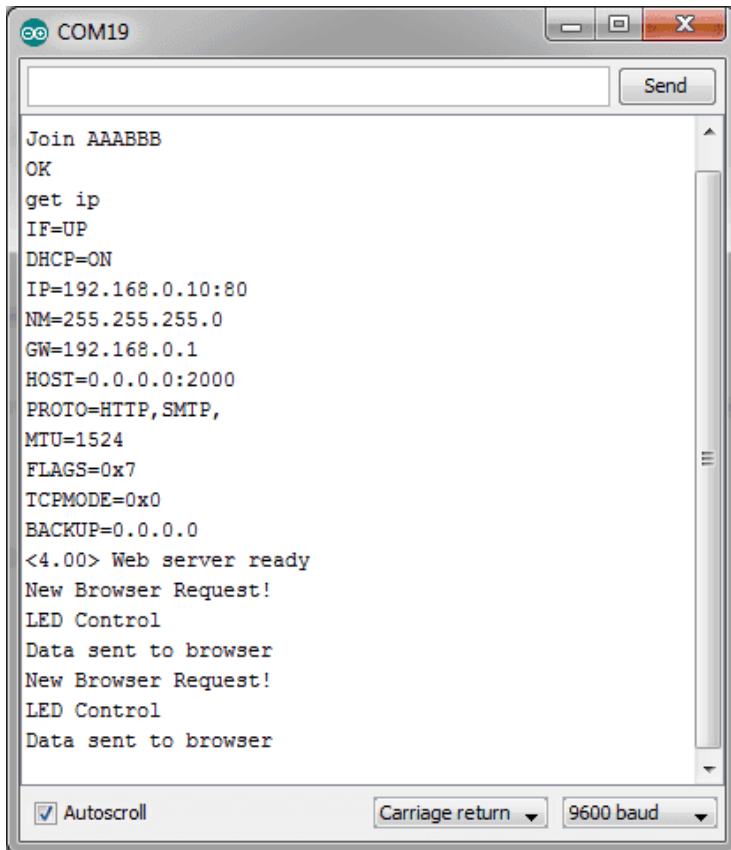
COM19

Send

Join AAABBB
OK
get ip
IF=UP
DHCP=ON
IP=192.168.0.10:80
NM=255.255.255.0
GW=192.168.0.1
HOST=0.0.0.0:2000
PROTO=HTTP,SMTP,
MTU=1524
FLAGS=0x7
TCPMODE=0x0
BACKUP=0.0.0.0
<4.00> Web server ready
New Browser Request!
LED Control
Data sent to browser
New Browser Request!
LED Control
Data sent to browser

Autoscroll
Carriage return
9600 baud